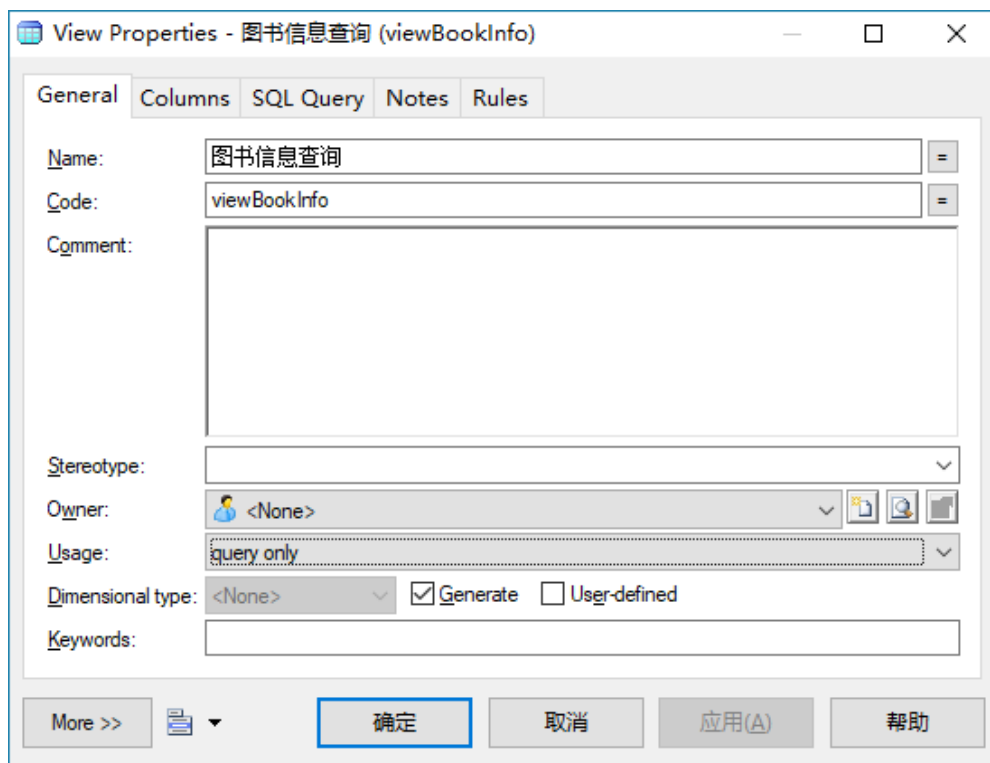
View Properties - 图书信息查询 (viewBookInfo)

General | Columns | SQL Query | Notes | Rules

Name: 图书信息查询 =
Code: viewBookInfo =
Comment:

Stereotype:
Owner: <None>
Usage: query only
Dimensional type: <None> Generate User-defined
Keywords:

More >> 确定 取消 应用(A) 帮助